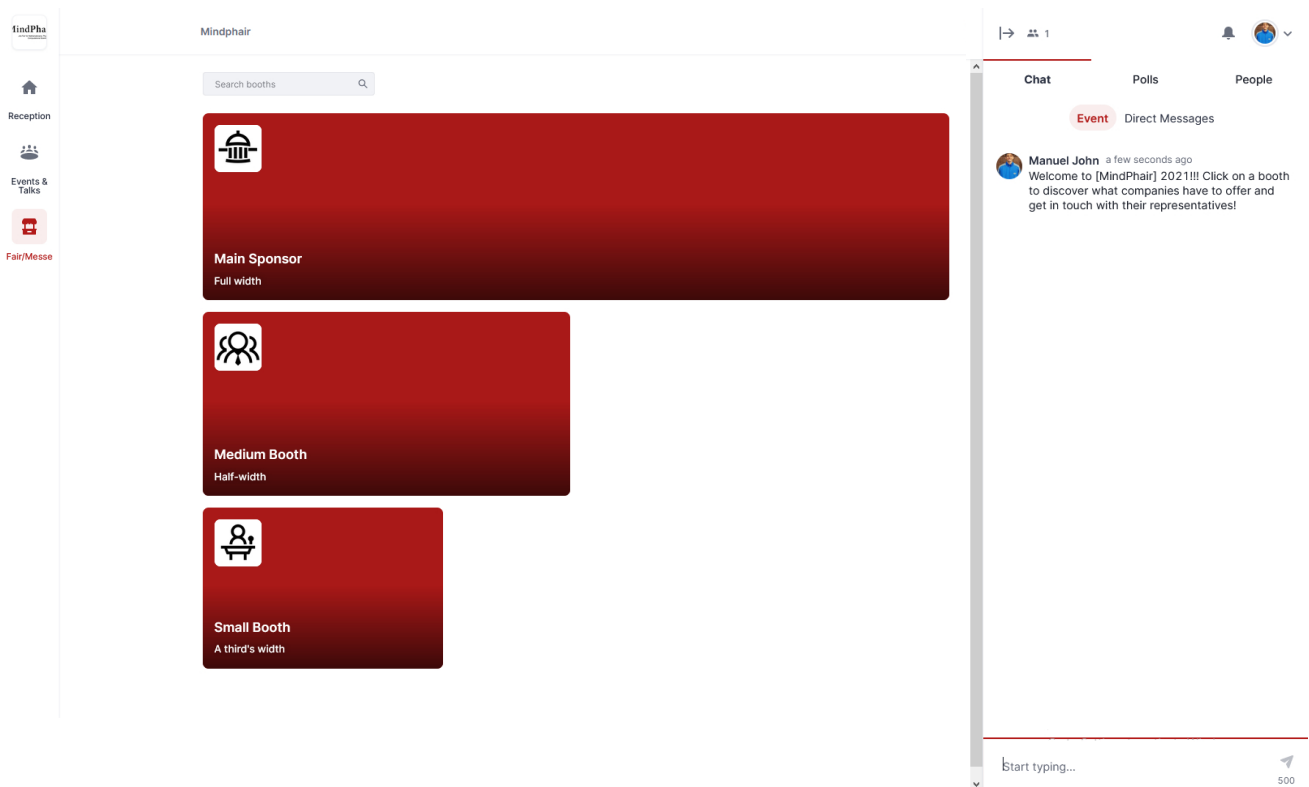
MindPha

Reception

Events & Talks

Fair/Messe

Mindphair

Search booths

Main Sponsor
Full width

Medium Booth
Half-width

Small Booth
A third's width

1

Chat Polls People

Event Direct Messages

Manuel John a few seconds ago
Welcome to [MindPhair] 2021!!! Click on a booth to discover what companies have to offer and get in touch with their representatives!

Start typing...

500